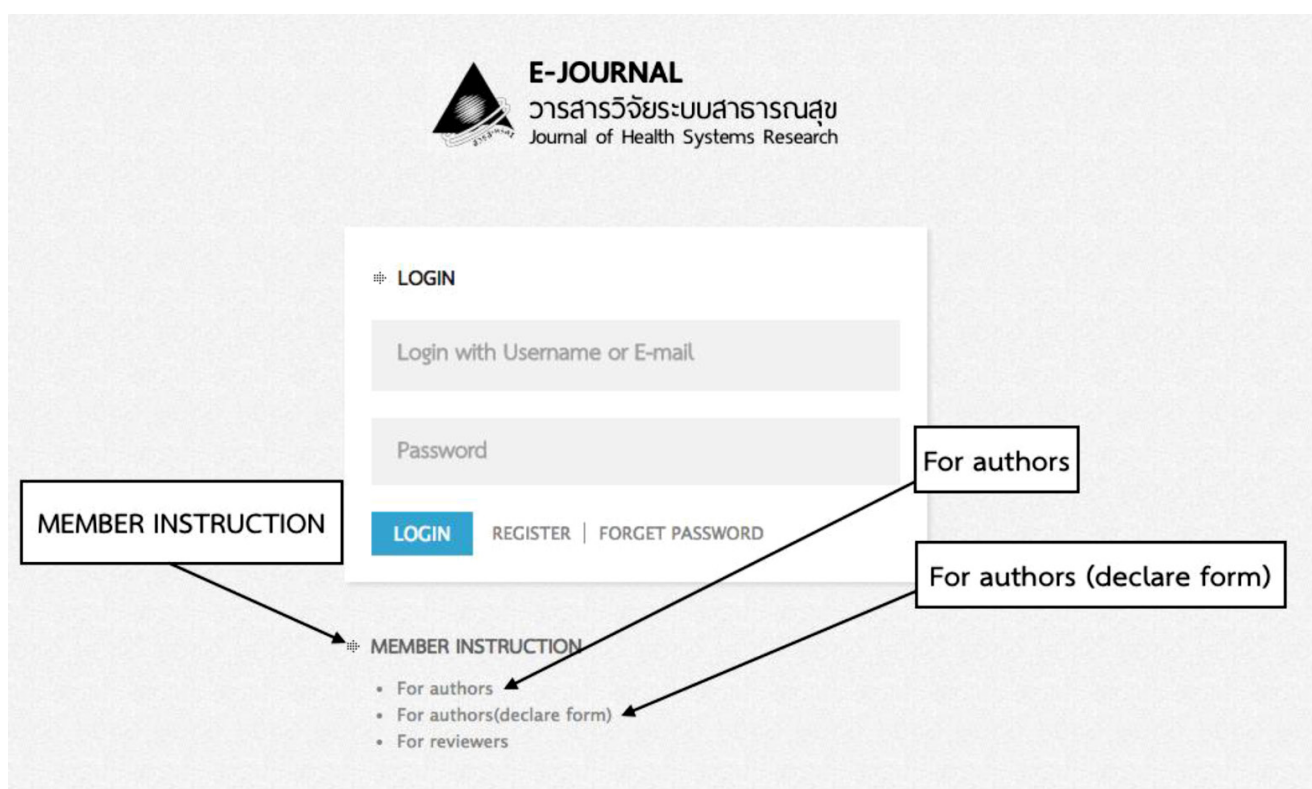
E-JOURNAL
วารสารวิจัยระบบสาธารณสุข
Journal of Health Systems Research

LOGIN

Login with Username or E-mail

Password

LOGIN REGISTER | FORGET PASSWORD

MEMBER INSTRUCTION

For authors

For authors (declare form)

MEMBER INSTRUCTION

- For authors
- For authors(declare form)
- For reviewers